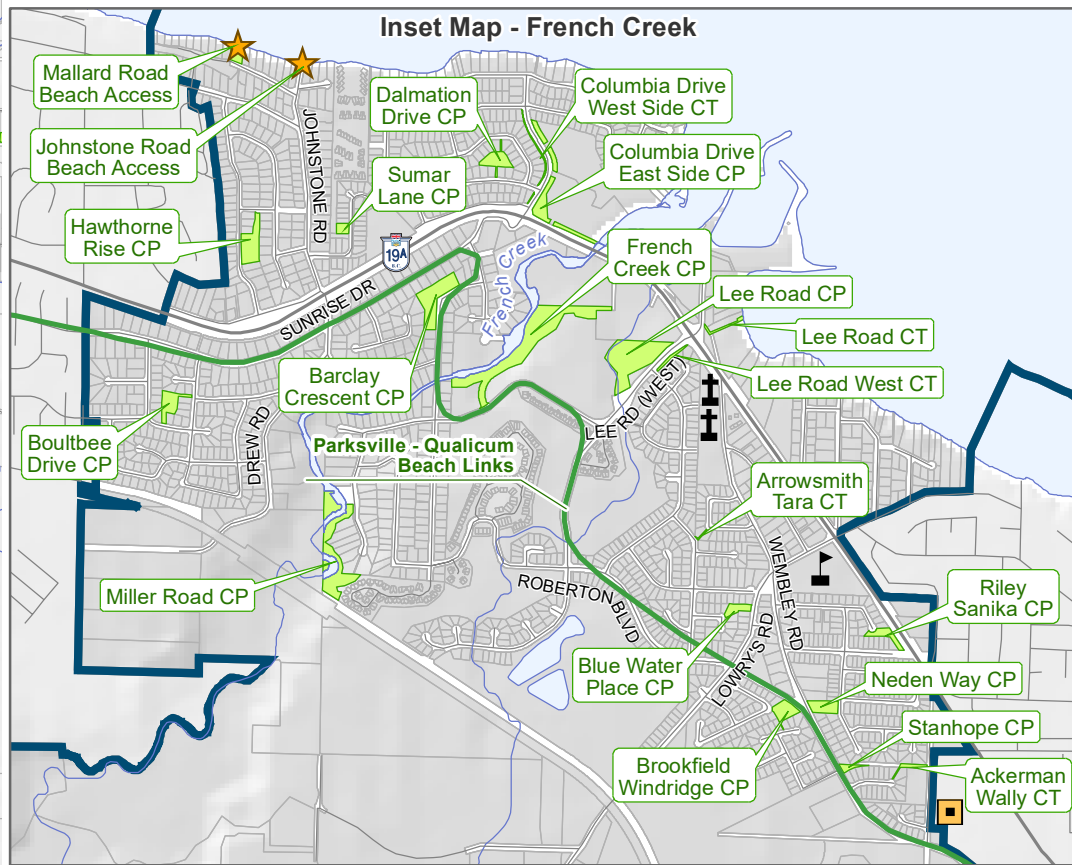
Inset Map - French Creek

Mallard Road Beach Access

Johnstone Road Beach Access

Dalmation Drive CP

Columbia Drive West Side CT

Columbia Drive East Side CP

Sumar Lane CP

Hawthorne Rise CP

JOHNSTONE RD

19A

French Creek

French Creek CP

Lee Road CP

Lee Road CT

Lee Road West CT

SUNRISE DR

Barclay Crescent CP

Boultbee Drive CP

DREW RD

Parksville - Qualicum Beach Links

LEE RD (WEST)

Arrowsmith Tara CT

WEMBLEY RD

Miller Road CP

ROBERTON BLVD

Riley Sanika CP

Blue Water Place CP

LOWRY'S RD

Neden Way CP

Stanhope CP

Brookfield Windridge CP

Ackerman Wally CT